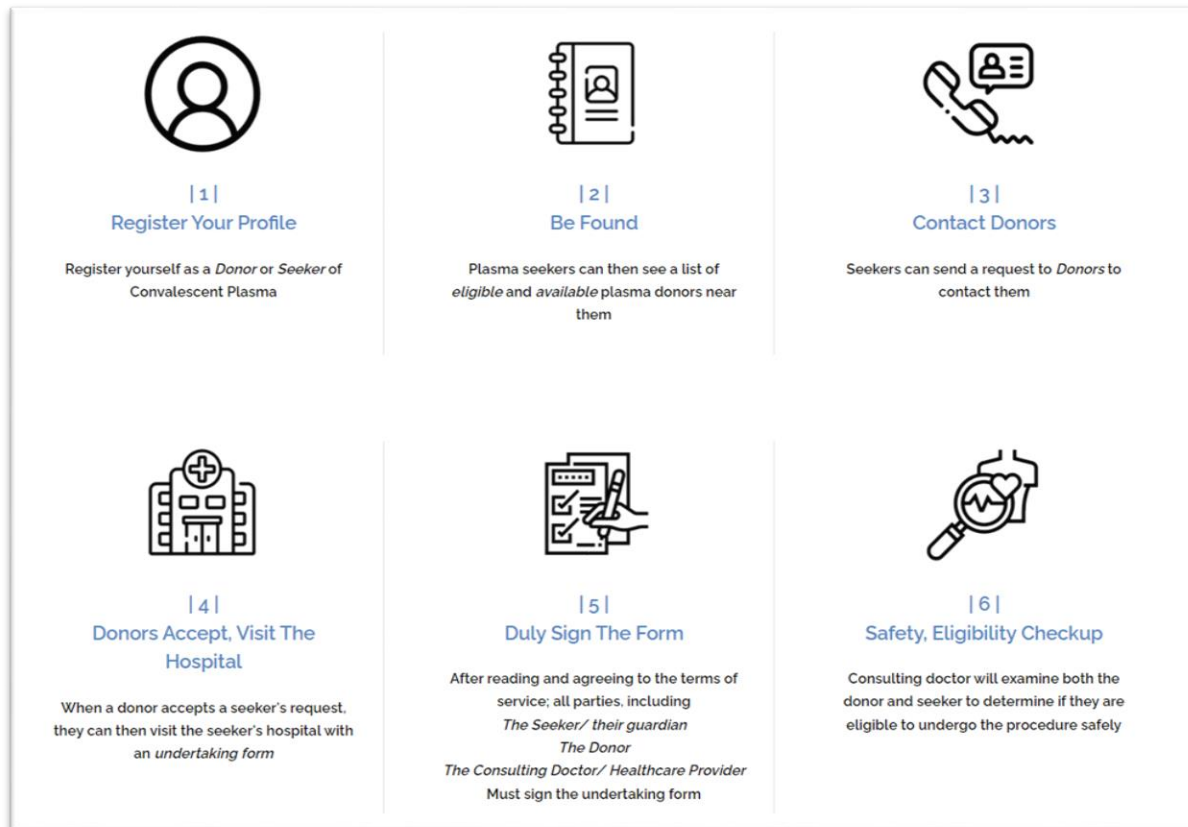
| 1 |
Register Your Profile

Register yourself as a *Donor* or *Seeker* of Convalescent Plasma

| 2 |
Be Found

Plasma seekers can then see a list of *eligible* and *available* plasma donors near them

| 3 |
Contact Donors

Seekers can send a request to *Donors* to contact them

| 4 |
Donors Accept, Visit The Hospital

When a donor accepts a seeker's request, they can then visit the seeker's hospital with an *undertaking form*

| 5 |
Duly Sign The Form

After reading and agreeing to the terms of service; all parties, including
*The Seeker/ their guardian*
*The Donor*
*The Consulting Doctor/ Healthcare Provider*
Must sign the undertaking form

| 6 |
Safety, Eligibility Checkup

Consulting doctor will examine both the donor and seeker to determine if they are eligible to undergo the procedure safely